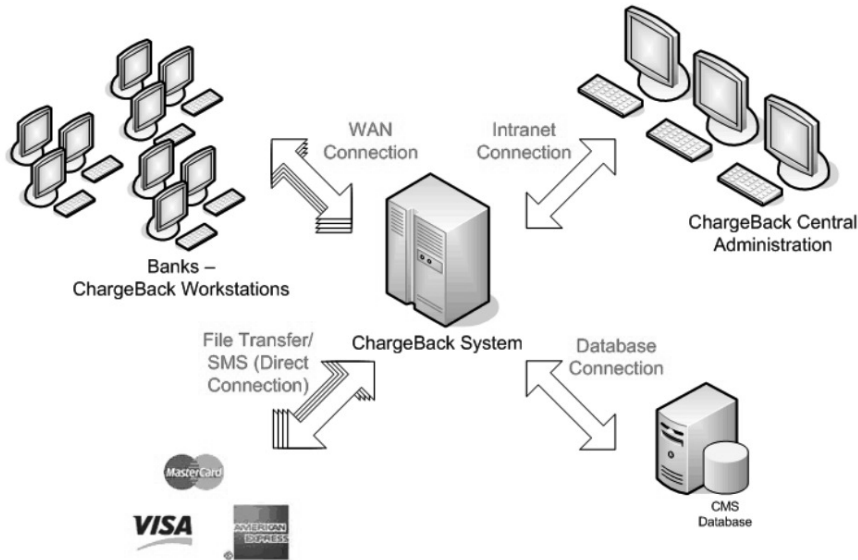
WAN Connection

Intranet Connection

ChargeBack Central Administration

Banks – ChargeBack Workstations

ChargeBack System

File Transfer/ SMS (Direct Connection)

Database Connection

MasterCard

VISA

AMERICAN EXPRESS

CMS Database